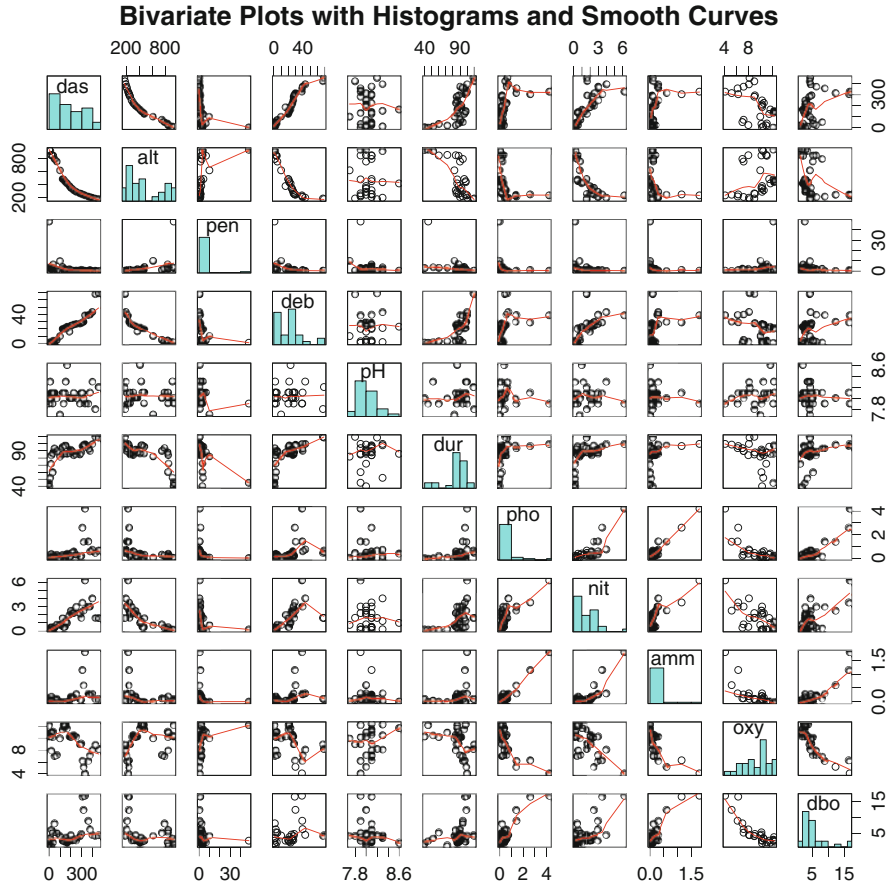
Bivariate Plots with Histograms and Smooth Curves

200 800
0 40
40 90
0 3 6
4 8

das
alt
pen
deb
pH
dur
pho
nit
amm
oxy
dbo

0 300
800
400
200
30
0
40
0
8.6
7.8
90
40
4
2
0
6
3
0
1.5
0.0
8
4
15
5

0 300
0 30
7.8 8.6
0 2 4
0.0 1.5
5 15